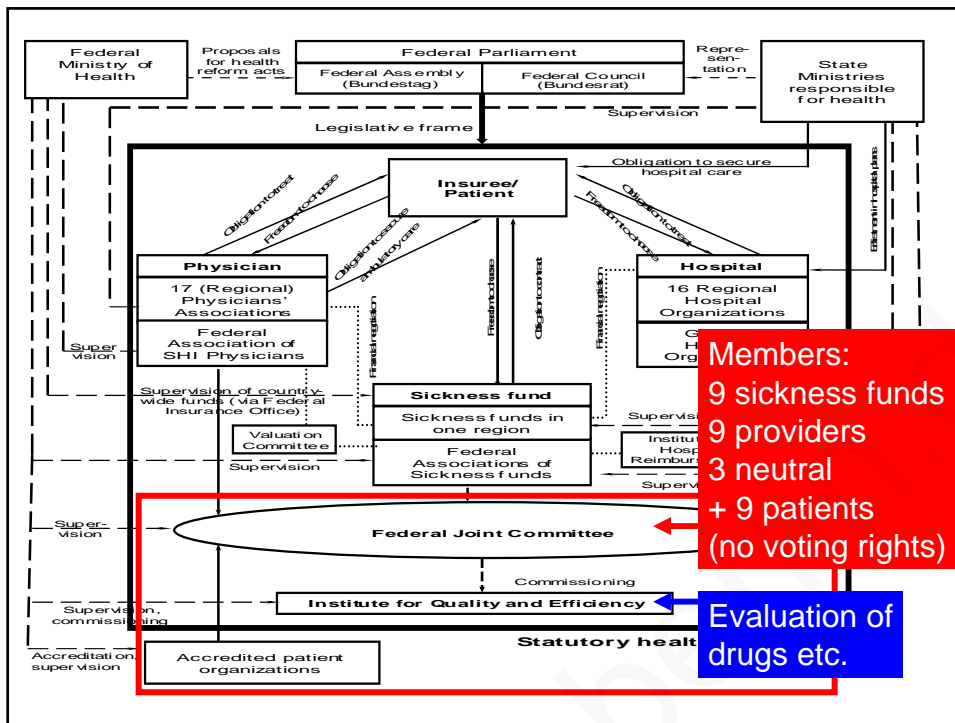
Federal Ministry of Health

Proposals for health reform acts

Federal Parliament

Federal Assembly (Bundestag)

Federal Council (Bundesrat)

Representation

State Ministries responsible for health

Supervision

Legislative frame

Obligation to secure hospital care

Insuree/ Patient

Obligation to treat

Freedom to choose

Obligation to secure ambulatory care

Obligation to treat

Freedom to choose

Establishment of hospital plans

Physician

17 (Regional) Physicians' Associations

Federal Association of SHI Physicians

Hospital

16 Regional Hospital Organizations

G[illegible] H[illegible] Org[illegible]

Supervision

Financial negotiation

Freedom to choose

Obligation to contract

Financial negotiation

Supervision of country-wide funds (via Federal Insurance Office)

Sickness fund

Sickness funds in one region

Federal Associations of Sickness funds

Valuation Committee

Supervision

Supervis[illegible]

Institu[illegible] Hosp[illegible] Reimbur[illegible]

Superv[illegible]

Supervision

Federal Joint Committee

Commissioning

Supervision, commissioning

Institute for Quality and Efficiency

Statutory healt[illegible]

Accreditation, supervision

Accredited patient organizations

Members:
9 sickness funds
9 providers
3 neutral
+ 9 patients
(no voting rights)

Evaluation of drugs etc.